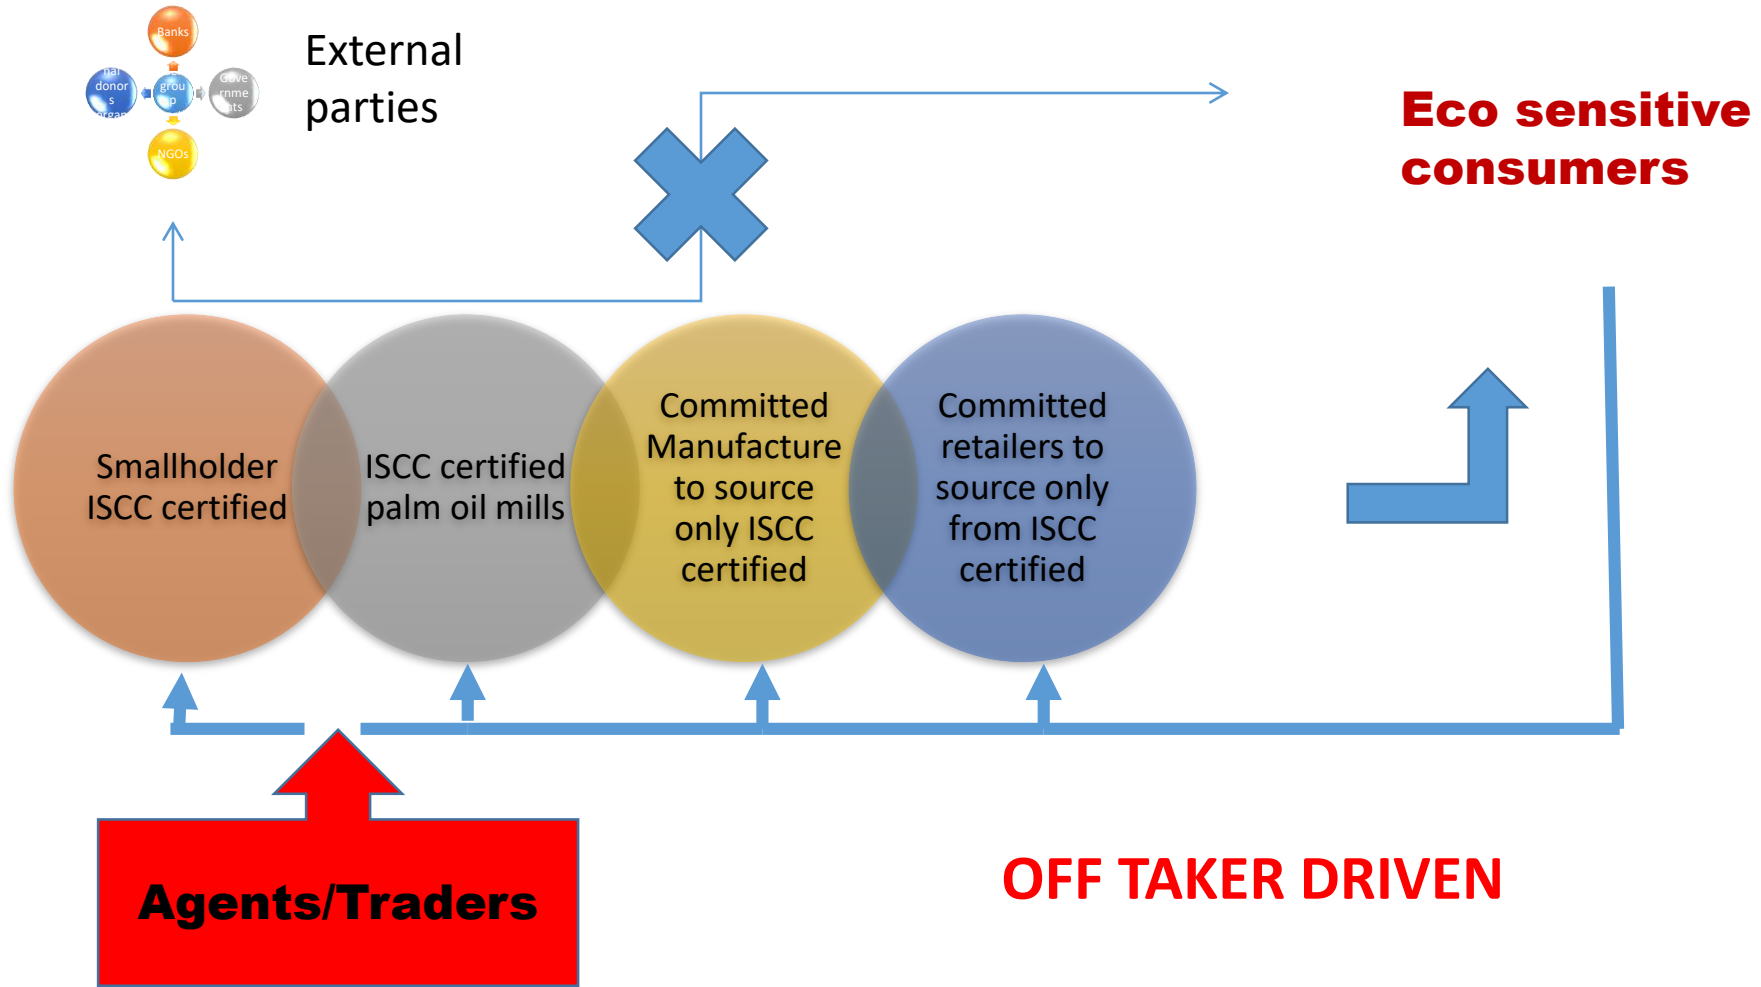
Banks

nal donors organ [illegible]

grou p

Gove rnme nts

NGOs

External parties

Eco sensitive consumers

Smallholder ISCC certified

ISCC certified palm oil mills

Committed Manufacture to source only ISCC certified

Committed retailers to source only from ISCC certified

Agents/Traders

OFF TAKER DRIVEN